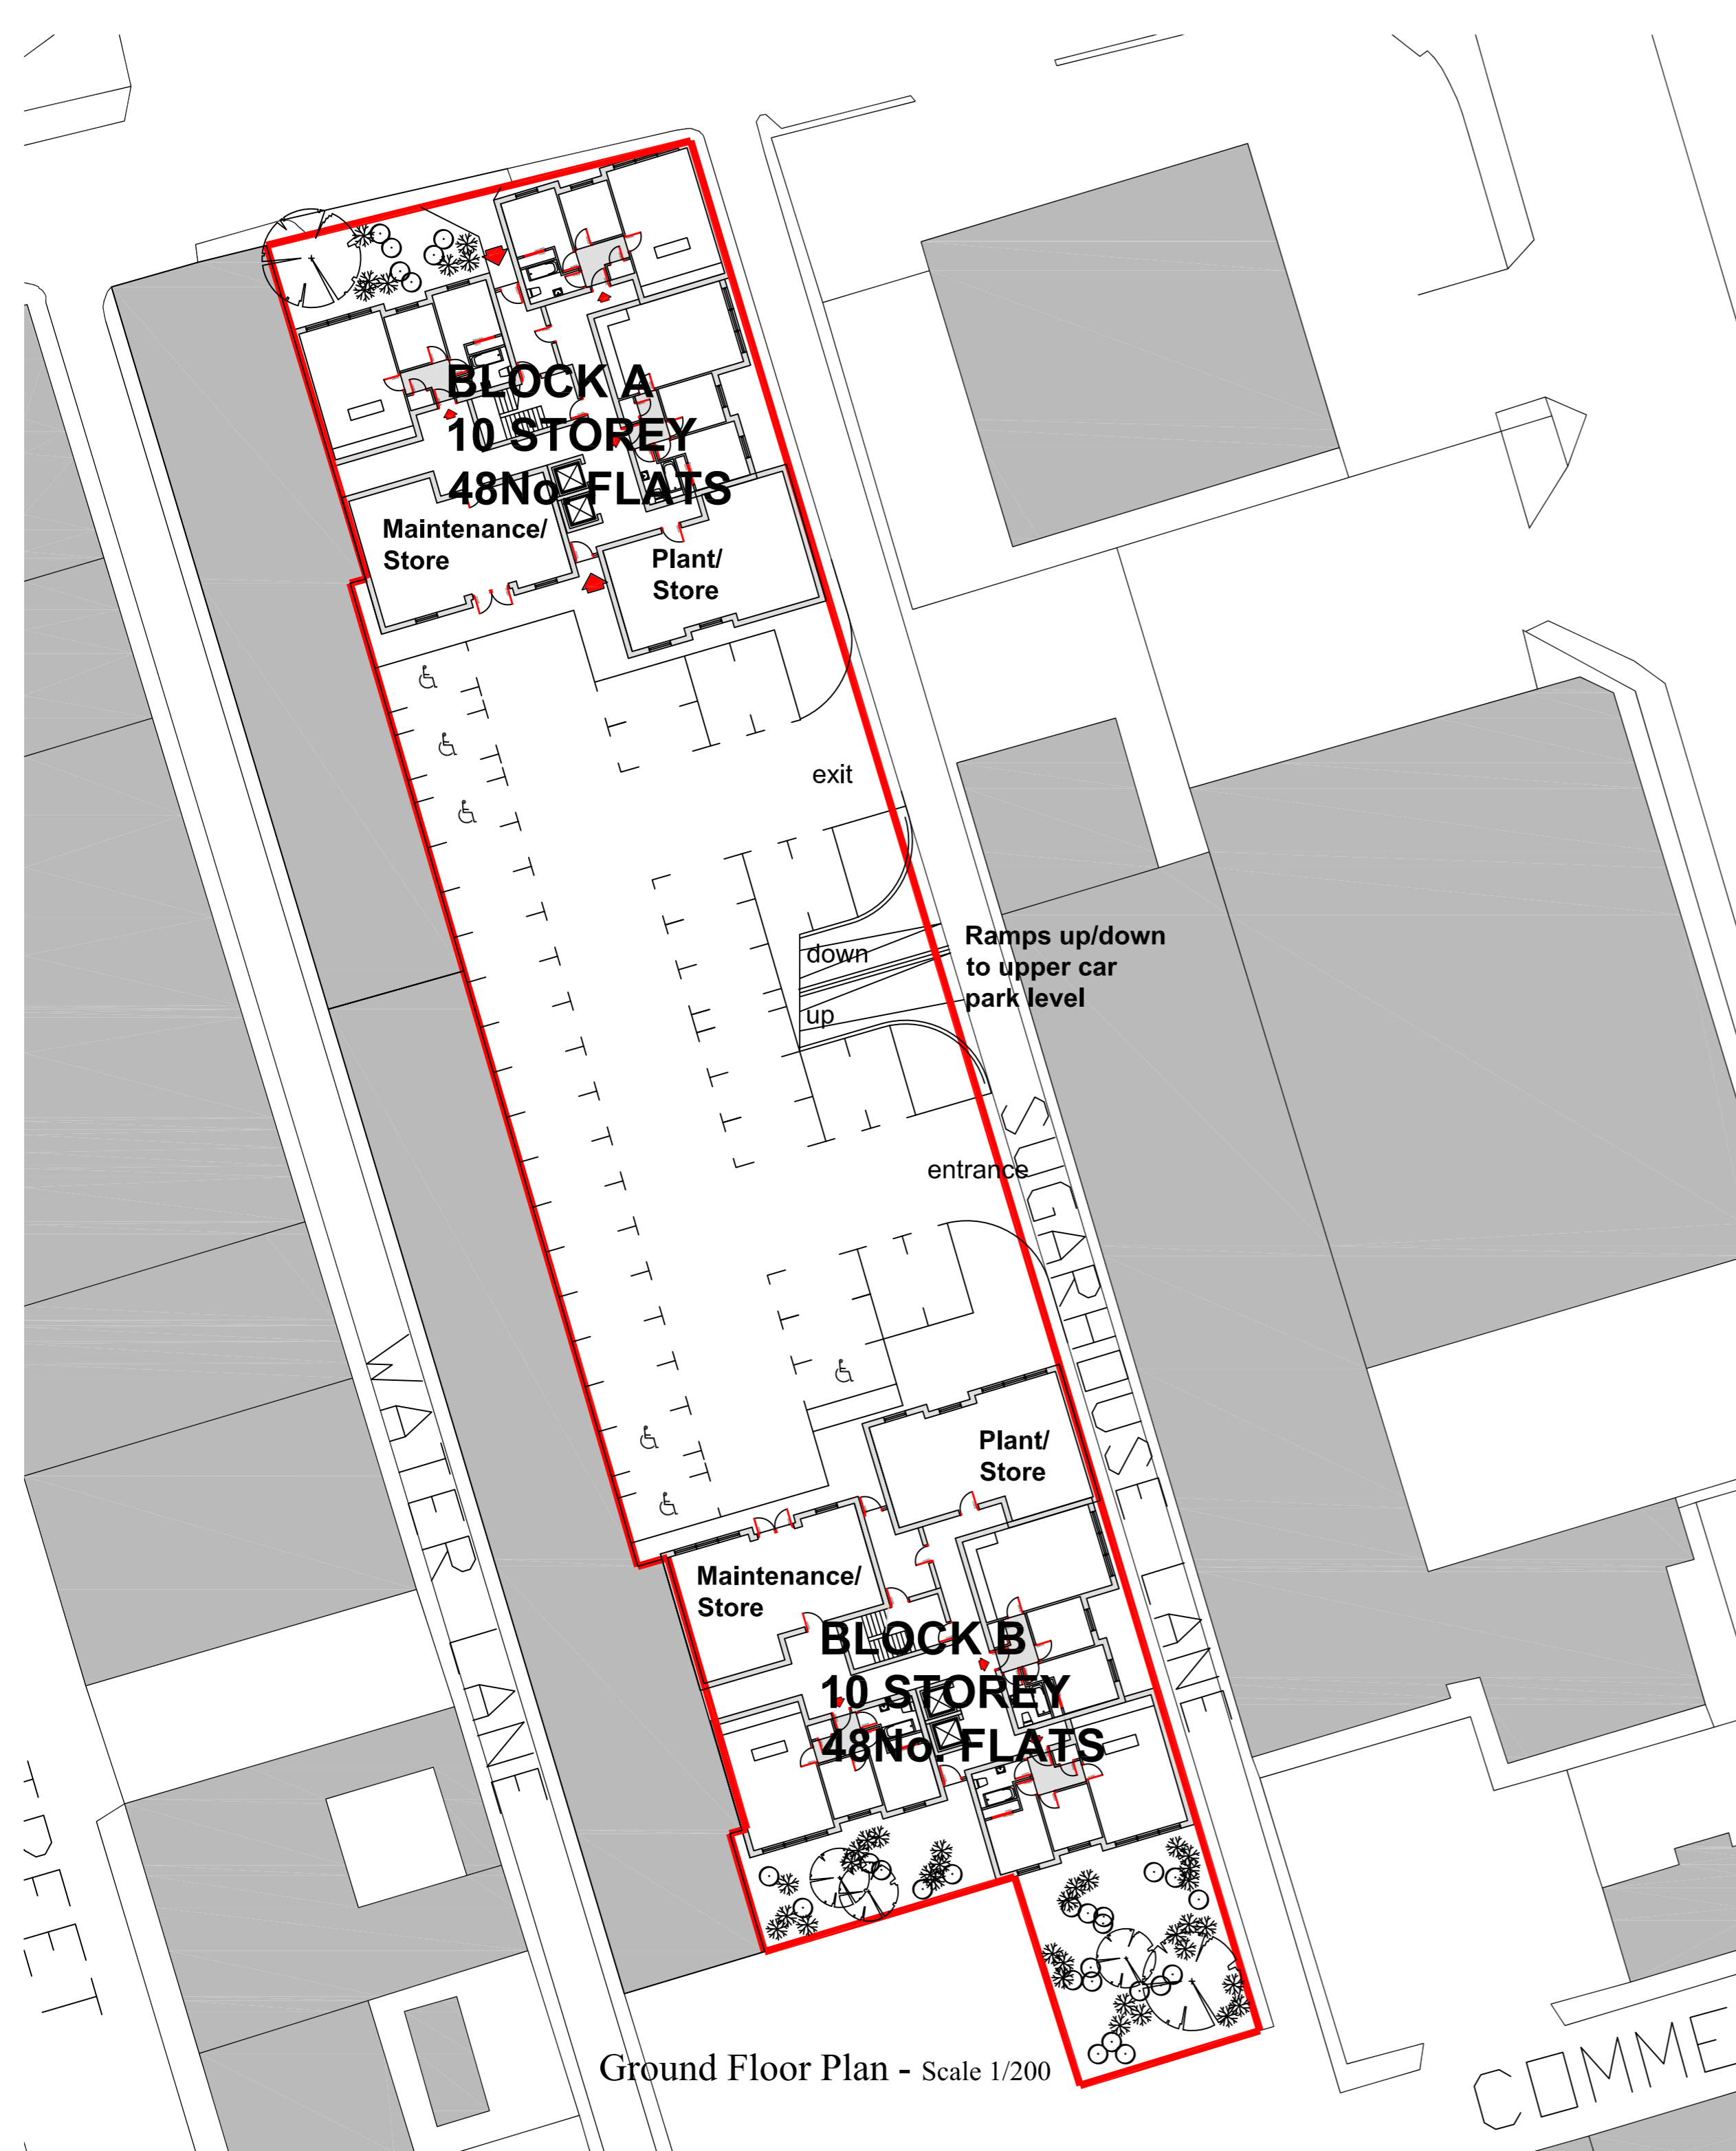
BLOCK A
10 STOREY
48No FLATS

Maintenance/
Store

Plant/
Store

exit

down

up

Ramps up/down
to upper car
park level

entrance

SUGARHOUSE LANE

WATER LANE

Plant/
Store

Maintenance/
Store

BLOCK B
10 STOREY
48No. FLATS

REET

COMME

Ground Floor Plan - Scale 1/200